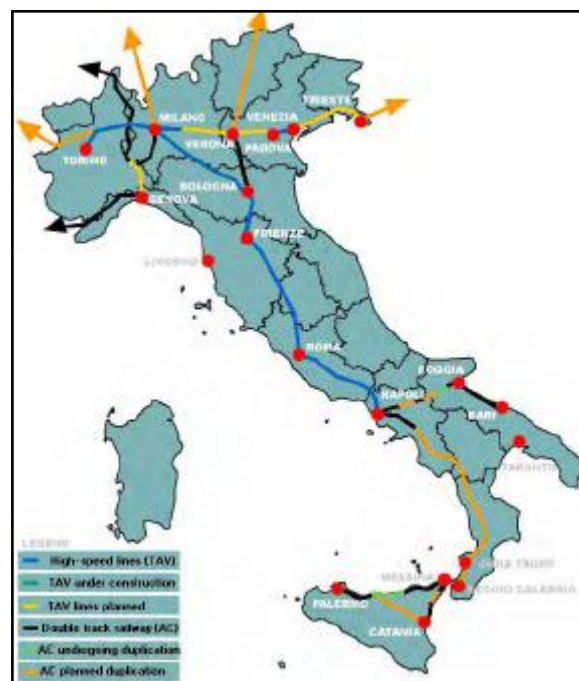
TORINO
MILANO
VERONA
VENEZIA
PADOVA
TRIESTE
GENOVA
BOLOGNA
FIRENZE
LIVORNO
ROMA
FOGGIA
NAPOLI
BARI
TARANTO
GIOIA TAURO
MESSINA
REGGIO CALABRIA
PALERMO
CATANIA

LEGENDA
High-speed lines (TAV)
TAV under construction
TAV lines planned
Double track railway (AC)
AC undergoing duplication
AC planned duplication